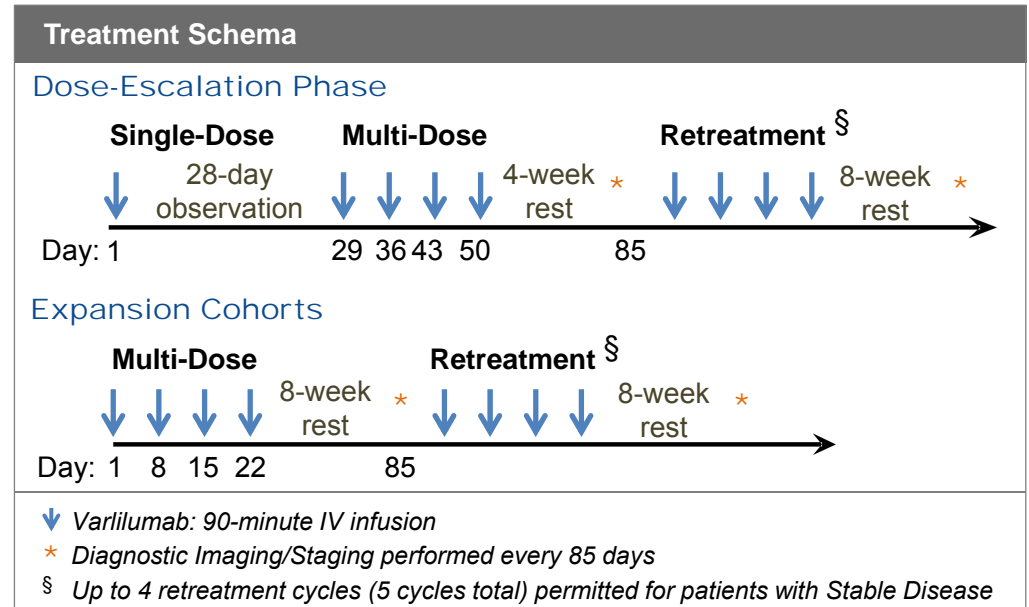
Treatment Schema

Dose-Escalation Phase

Single-Dose

28-day observation

Multi-Dose

4-week rest *

Retreatment §

8-week rest *

Day: 1 29 36 43 50 85

Expansion Cohorts

Multi-Dose

8-week rest *

Retreatment §

8-week rest *

Day: 1 8 15 22 85

Varlilumab: 90-minute IV infusion

* Diagnostic Imaging/Staging performed every 85 days

§ Up to 4 retreatment cycles (5 cycles total) permitted for patients with Stable Disease